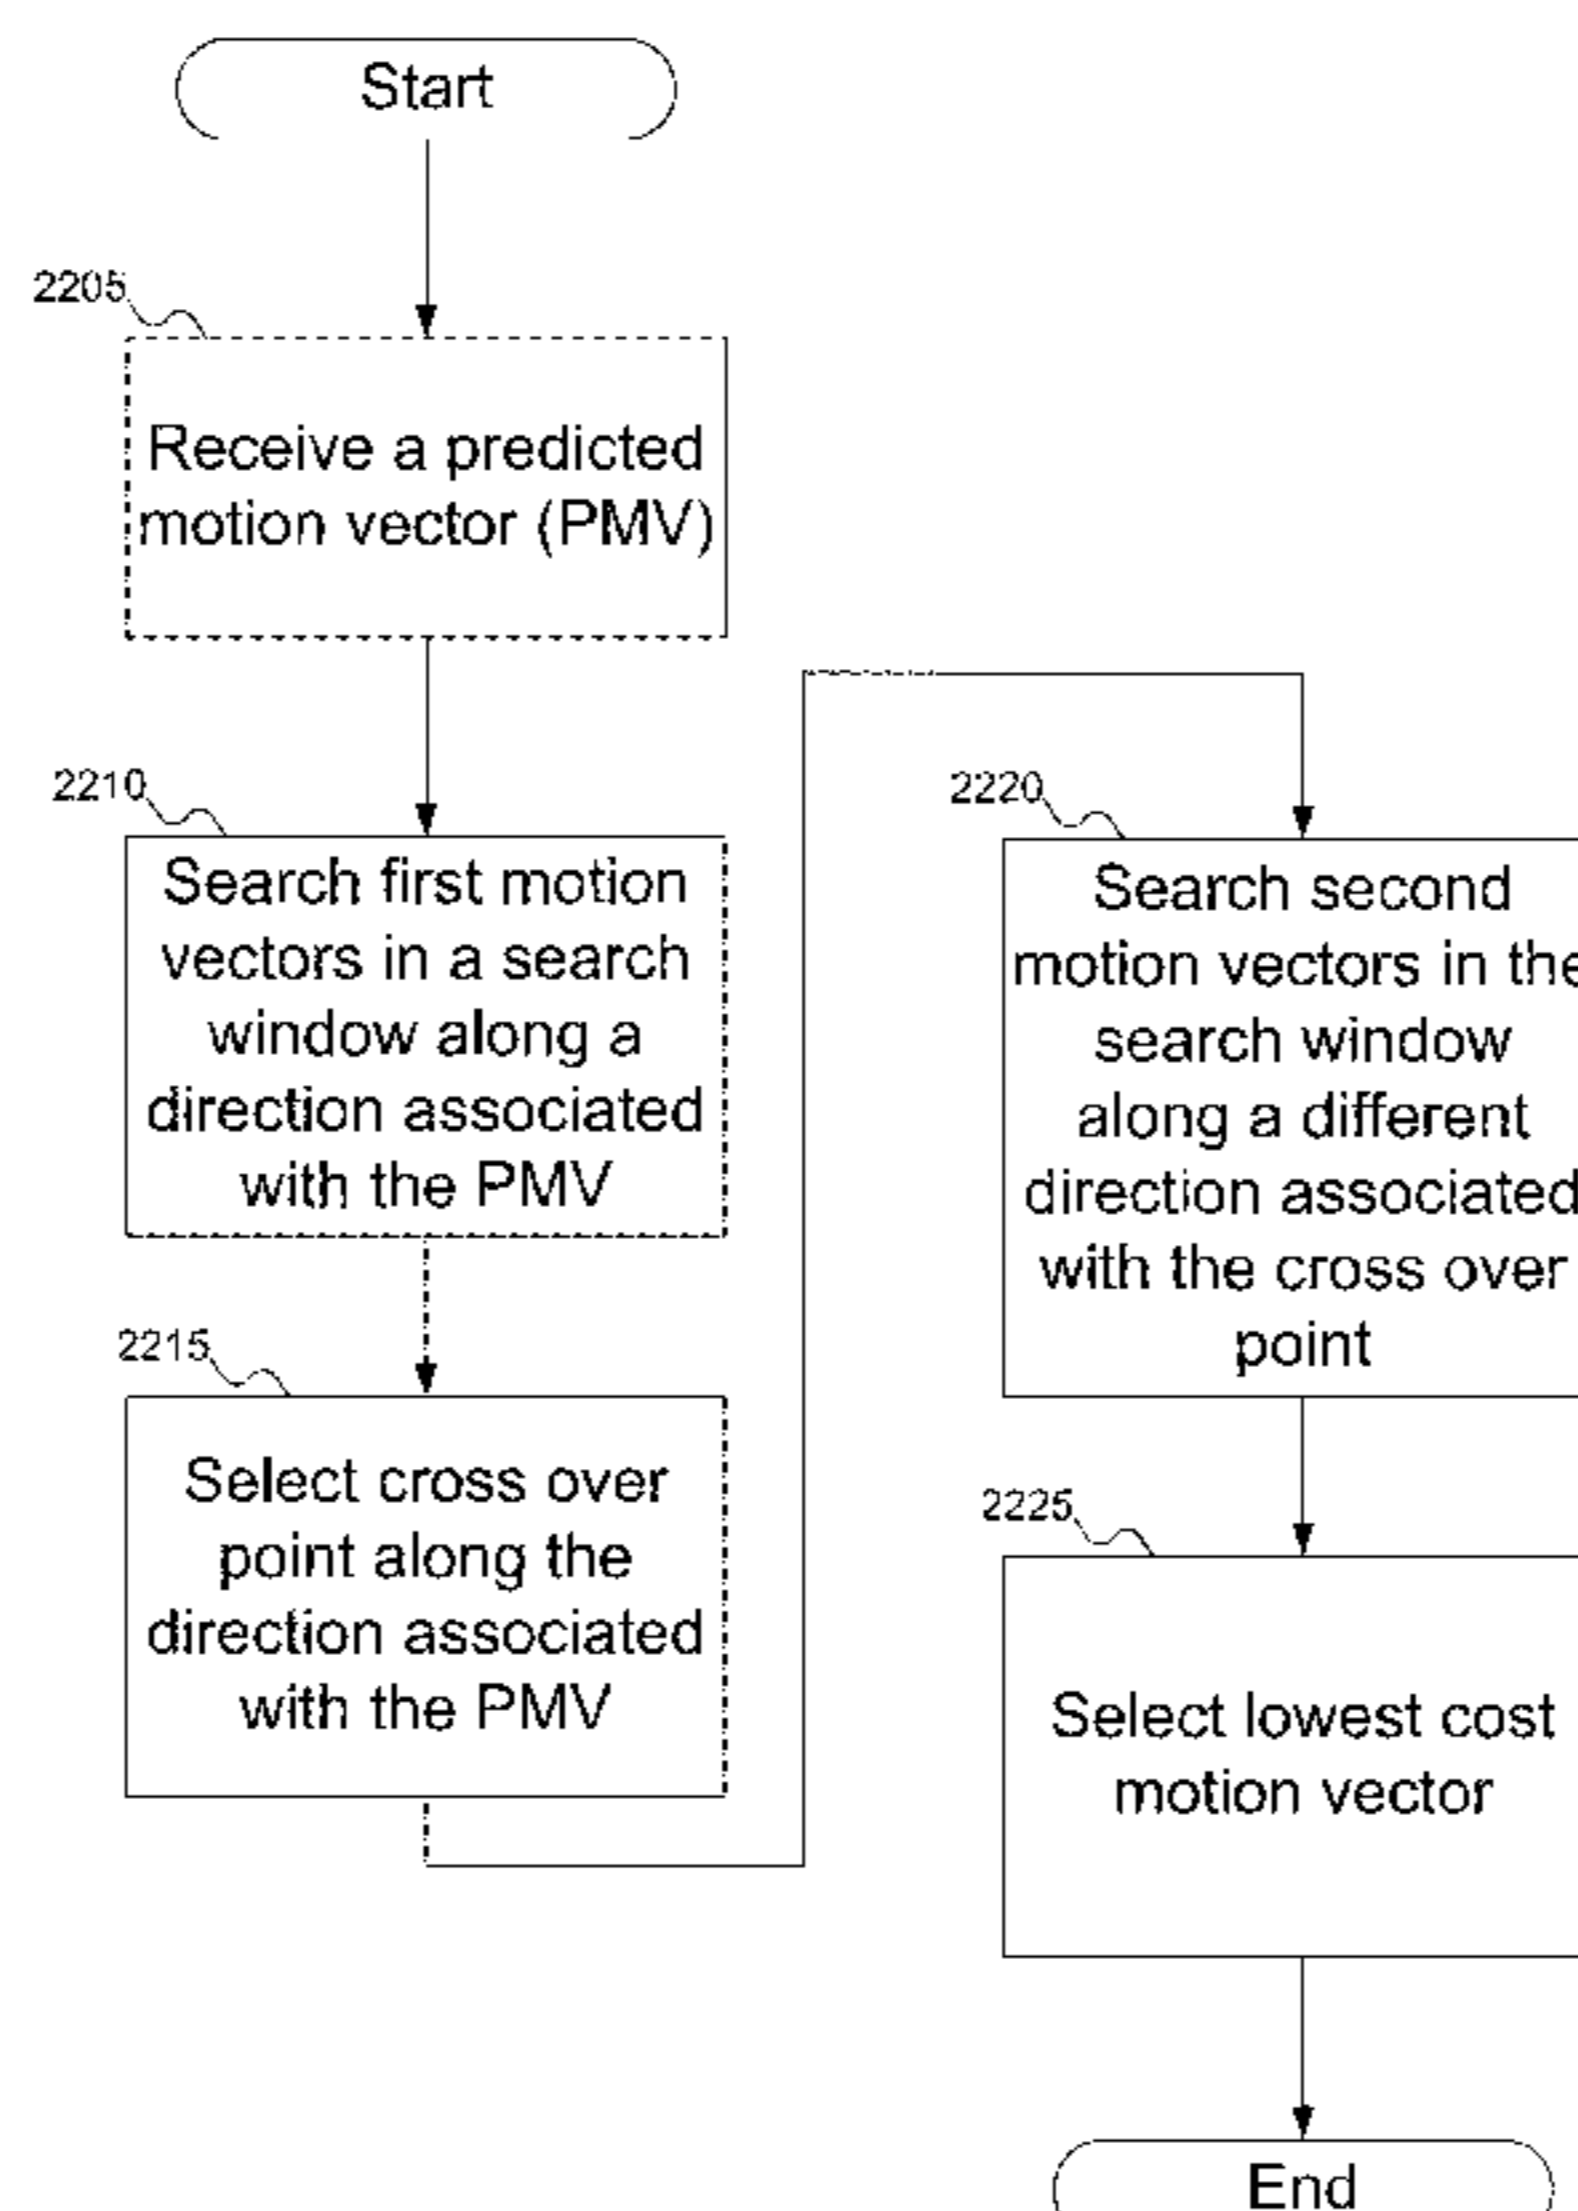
Start

2205

Receive a predicted motion vector (PMV)

2210

Search first motion vectors in a search window along a direction associated with the PMV

2215

Select cross over point along the direction associated with the PMV

2220

Search second motion vectors in the search window along a different direction associated with the cross over point

2225

Select lowest cost motion vector

End